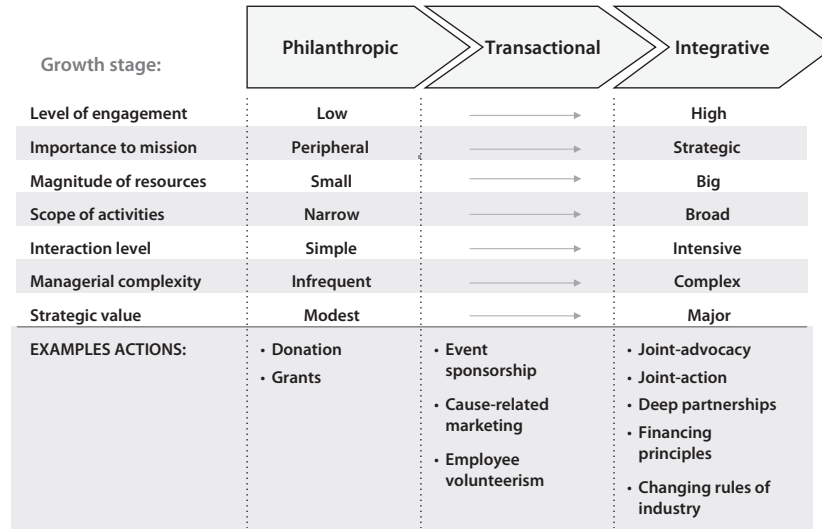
| Growth stage: | Philanthropic | Transactional | Integrative |
|---|---|---|---|
| Level of engagement | Low | → | High |
| Importance to mission | Peripheral | → | Strategic |
| Magnitude of resources | Small | → | Big |
| Scope of activities | Narrow | → | Broad |
| Interaction level | Simple | → | Intensive |
| Managerial complexity | Infrequent | → | Complex |
| Strategic value | Modest | → | Major |
| EXAMPLES ACTIONS: | • Donation • Grants | • Event sponsorship • Cause-related marketing • Employee volunteerism | • Joint-advocacy • Joint-action • Deep partnerships • Financing principles • Changing rules of industry |